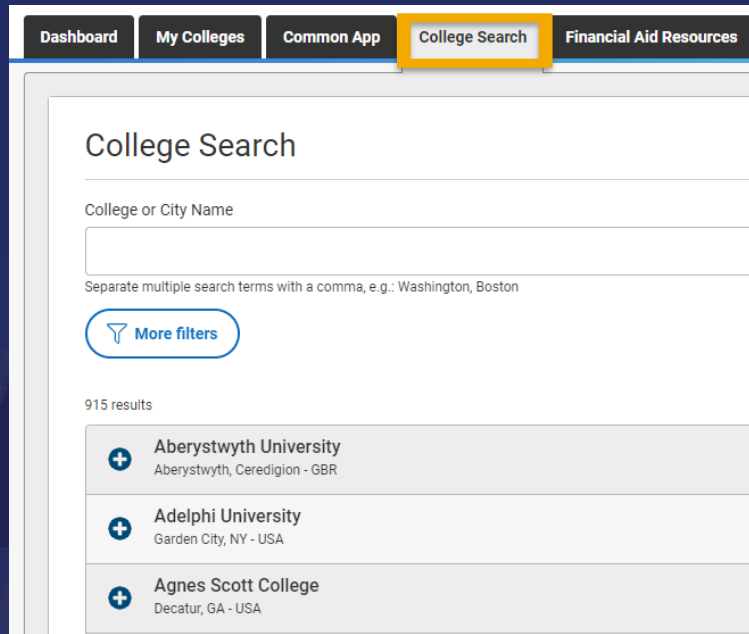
Dashboard | My Colleges | Common App | College Search | Financial Aid Resources

College Search

College or City Name

Separate multiple search terms with a comma, e.g.: Washington, Boston

More filters

915 results

Aberystwyth University
Aberystwyth, Ceredigion - GBR

Adelphi University
Garden City, NY - USA

Agnes Scott College
Decatur, GA - USA